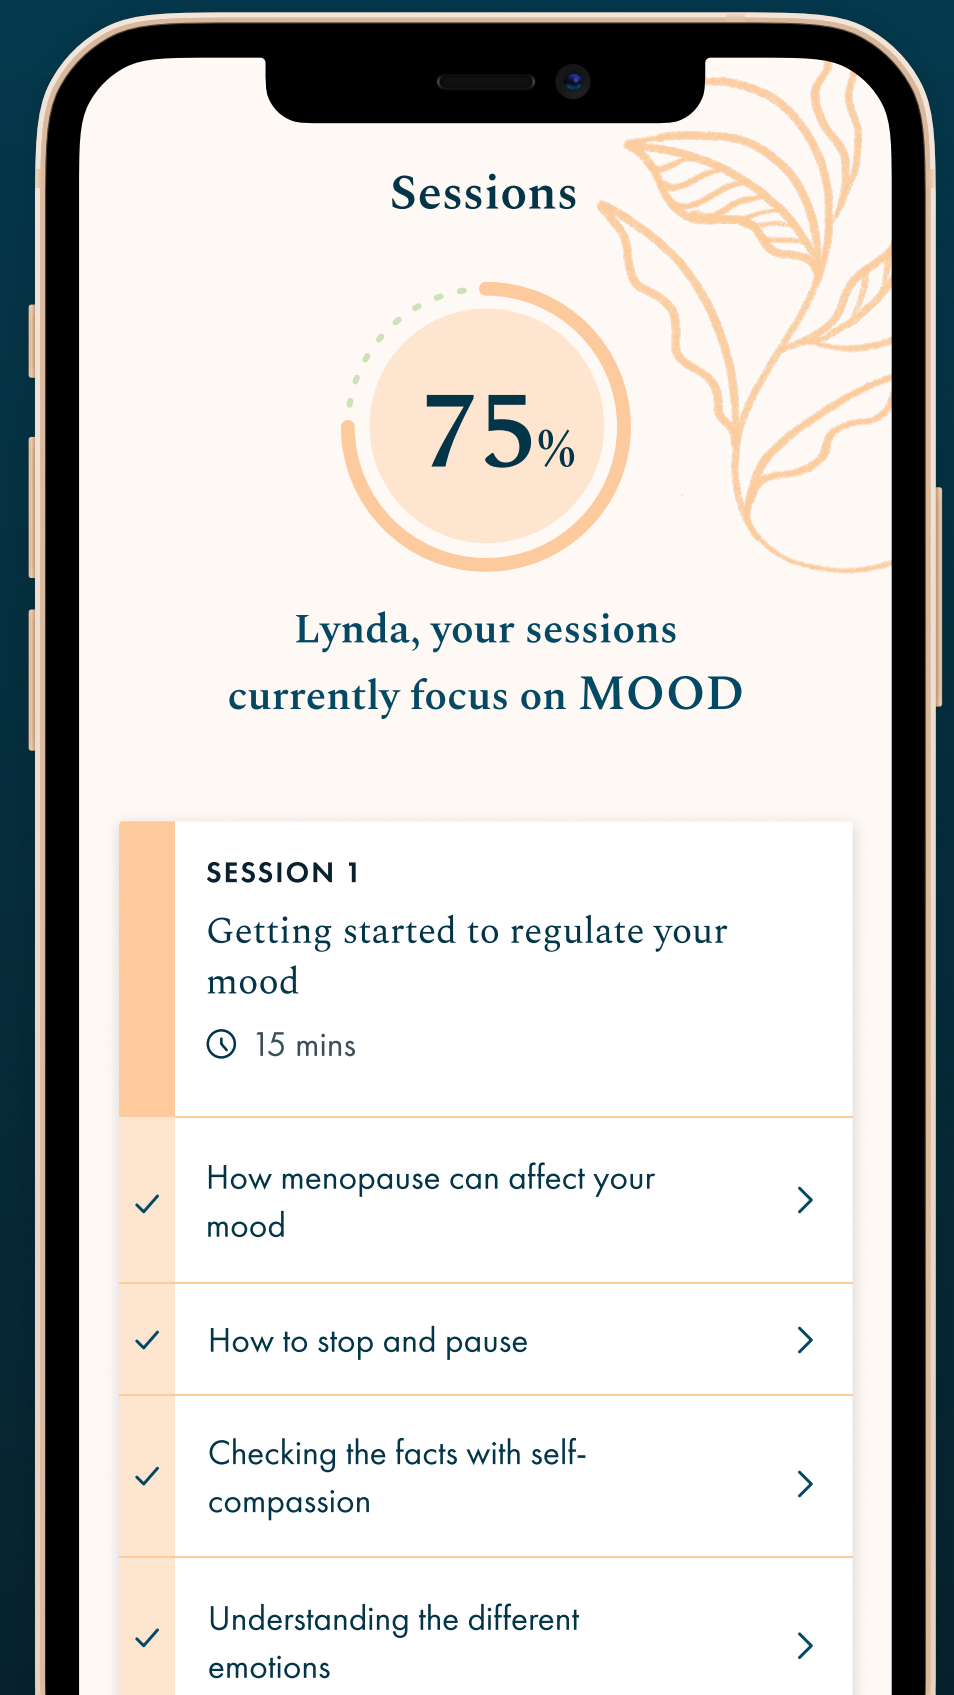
Sessions

75%

Lynda, your sessions currently focus on MOOD

SESSION 1

Getting started to regulate your mood

15 mins

How menopause can affect your mood

How to stop and pause

Checking the facts with self-compassion

Understanding the different emotions